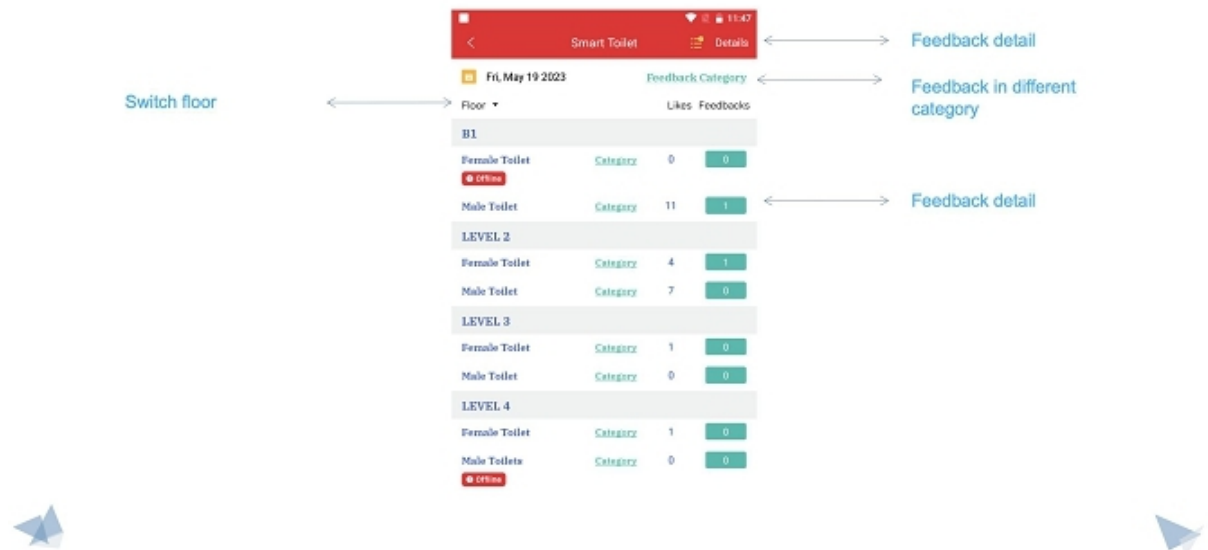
11:47

Smart Toilet Details

Feedback detail

Fri, May 19 2023 Feedback Category

Feedback in different category

Switch floor

Floor ▾ Likes Feedbacks

B1

| | | | |
|---|---|---|---|
| Female Toilet Offline | Category | 0 | 0 |
| Male Toilet | Category | 11 | 1 |

Feedback detail

LEVEL 2

| | | | |
|---|---|---|---|
| Female Toilet | Category | 4 | 1 |
| Male Toilet | Category | 7 | 0 |

LEVEL 3

| | | | |
|---|---|---|---|
| Female Toilet | Category | 1 | 0 |
| Male Toilet | Category | 0 | 0 |

LEVEL 4

| | | | |
|---|---|---|---|
| Female Toilet | Category | 1 | 0 |
| Male Toilets Offline | Category | 0 | 0 |